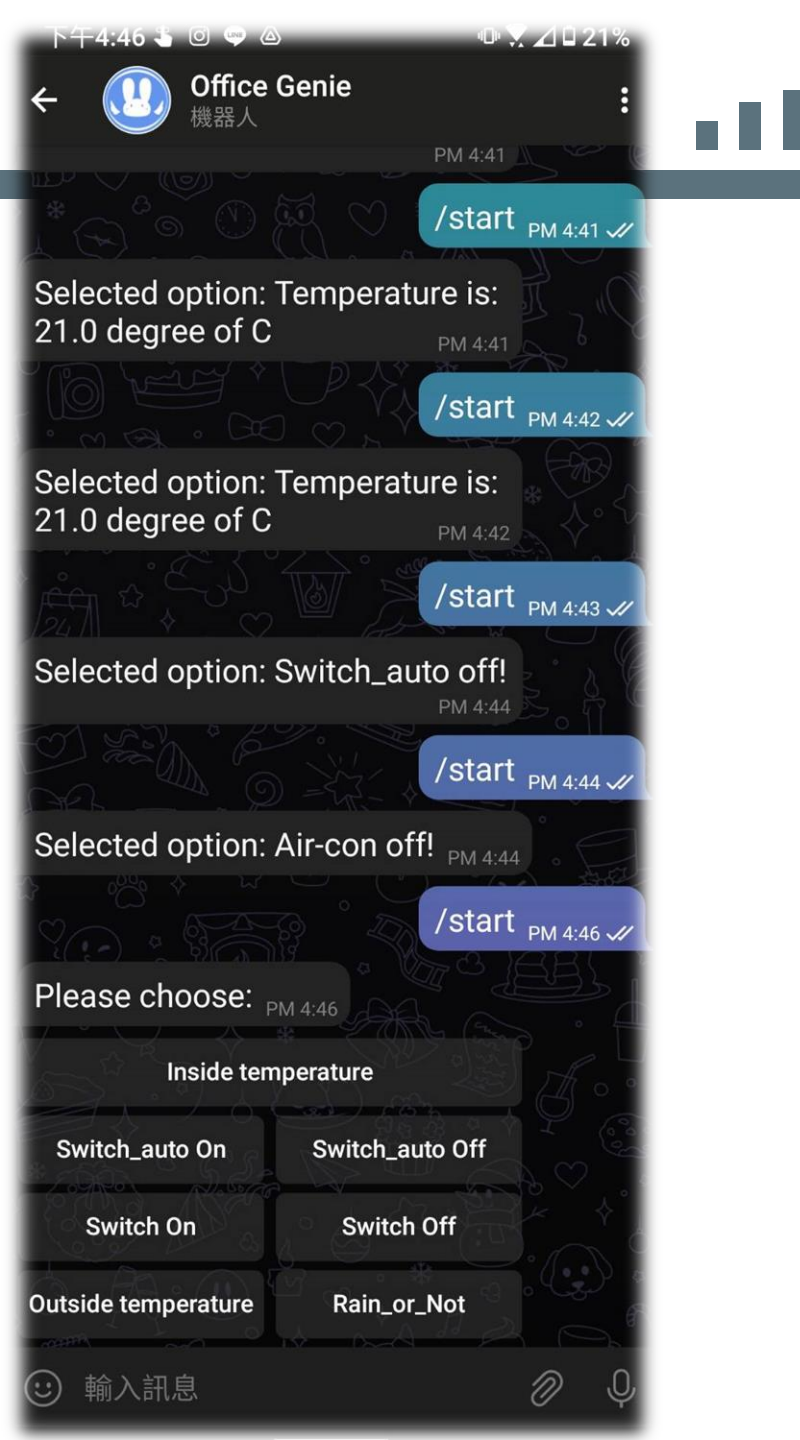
下午4:46 21%

Office Genie
機器人

PM 4:41

/start PM 4:41

Selected option: Temperature is: 21.0 degree of C PM 4:41

/start PM 4:42

Selected option: Temperature is: 21.0 degree of C PM 4:42

/start PM 4:43

Selected option: Switch_auto off! PM 4:44

/start PM 4:44

Selected option: Air-con off! PM 4:44

/start PM 4:46

Please choose: PM 4:46

Inside temperature

Switch_auto On | Switch_auto Off

Switch On | Switch Off

Outside temperature | Rain_or_Not

輸入訊息